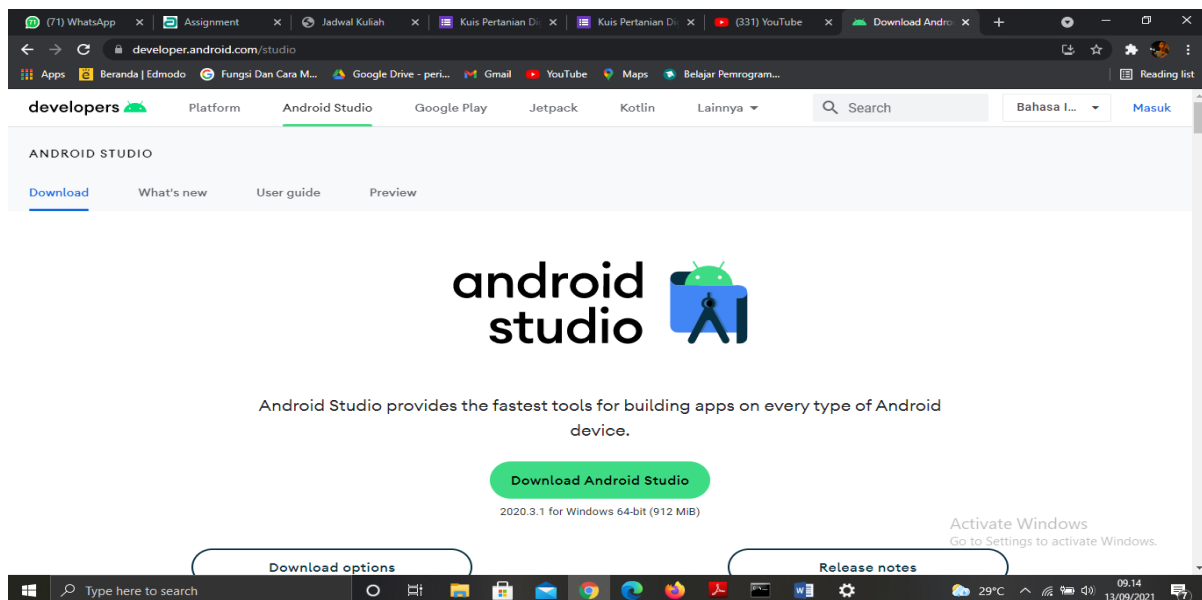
(71) WhatsApp × Assignment × Jadwal Kuliah × Kuis Pertanian Di × Kuis Pertanian Di × (331) YouTube × Download Andro ×

developer.android.com/studio

Apps Beranda | Edmodo Fungsi Dan Cara M... Google Drive - peri... Gmail YouTube Maps Belajar Pemrogram... Reading list

developers Platform Android Studio Google Play Jetpack Kotlin Lainnya Search Bahasa I... Masuk

ANDROID STUDIO

Download What's new User guide Preview

android studio

Android Studio provides the fastest tools for building apps on every type of Android device.

Download Android Studio

2020.3.1 for Windows 64-bit (912 MiB)

Activate Windows
Go to Settings to activate Windows.

Download options

Release notes

Type here to search

29°C

09.14
13/09/2021